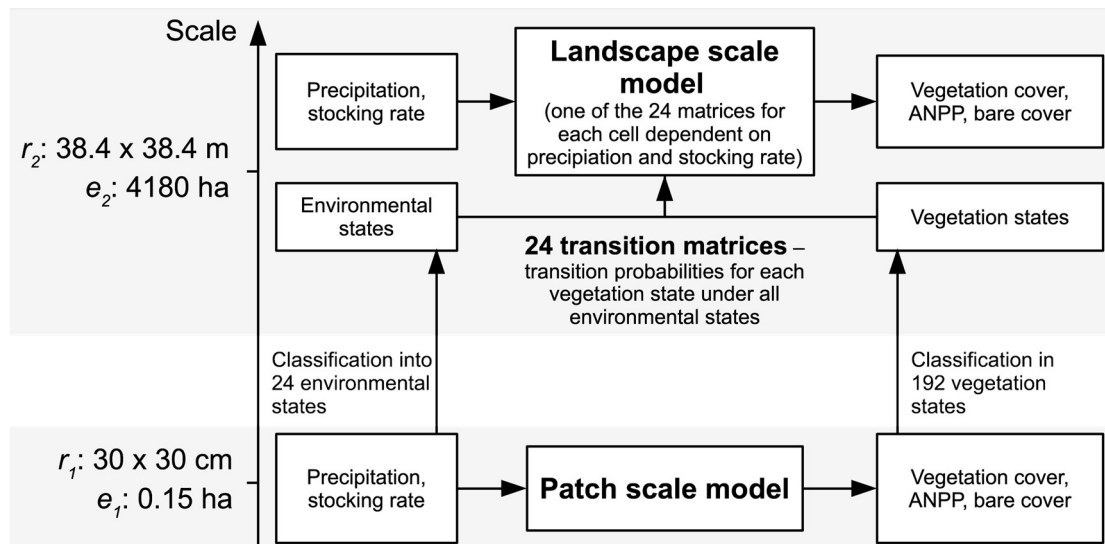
Scale

$r_2$: 38.4 x 38.4 m
$e_2$: 4180 ha

Precipitation, stocking rate

**Landscape scale model**
(one of the 24 matrices for each cell dependent on precipation and stocking rate)

Vegetation cover, ANPP, bare cover

Environmental states

**24 transition matrices** – transition probabilities for each vegetation state under all environmental states

Vegetation states

Classification into 24 environmental states

Classification in 192 vegetation states

$r_1$: 30 x 30 cm
$e_1$: 0.15 ha

Precipitation, stocking rate

**Patch scale model**

Vegetation cover, ANPP, bare cover